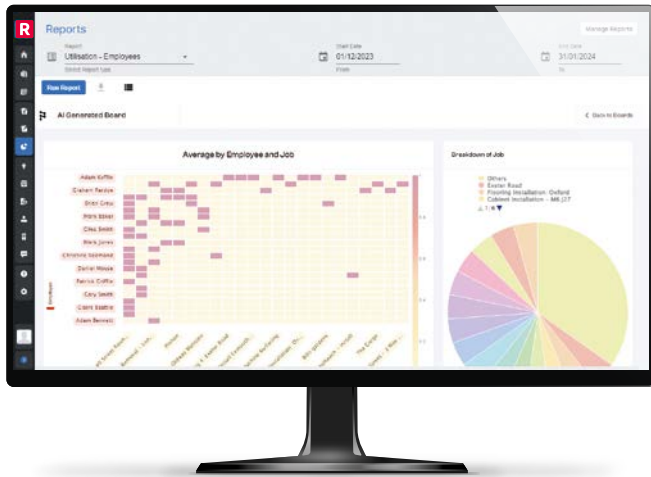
R

Reports

Manage Reports

Report
Utilisation - Employees
Select Report type

Start Date
01/12/2023
From

End Date
31/01/2024
To

View Report

AI Generated Board

Back to Boards

Average by Employee and Job

Adam Koffie
Graham Fenton
Dion Crew
Mark Baker
Clive Smith
Mark Jones
Christine Salmond
Daniel Moyle
Patrick Coffie
Cory Smith
Claire Eastne
Adam Bennett

Breakdown of Job

Others
Exeter Road
Flooring Installation: Oxford
Cabinet Installation - MK.J17
1 / 4